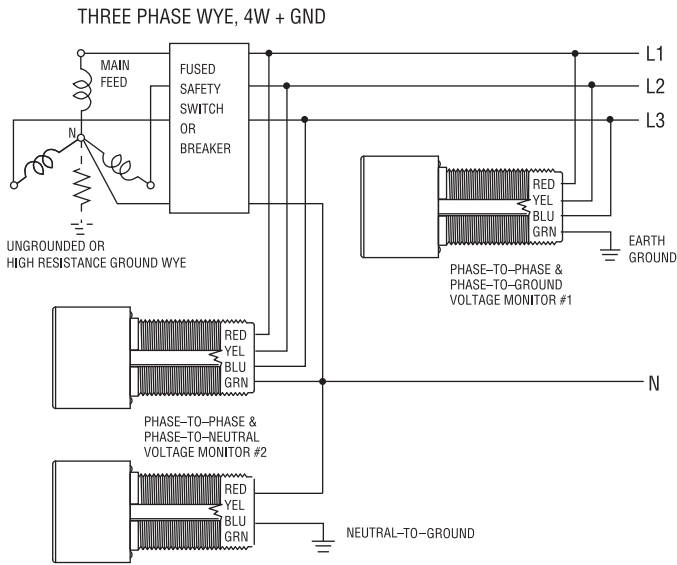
THREE PHASE WYE, 4W + GND

MAIN FEED

FUSED SAFETY SWITCH OR BREAKER

L1

L2

L3

N

UNGROUNDED OR HIGH RESISTANCE GROUND WYE

RED
YEL
BLU
GRN

EARTH GROUND

PHASE–TO–PHASE & PHASE–TO–GROUND VOLTAGE MONITOR #1

RED
YEL
BLU
GRN

N

PHASE–TO–PHASE & PHASE–TO–NEUTRAL VOLTAGE MONITOR #2

RED
YEL
BLU
GRN

NEUTRAL–TO–GROUND